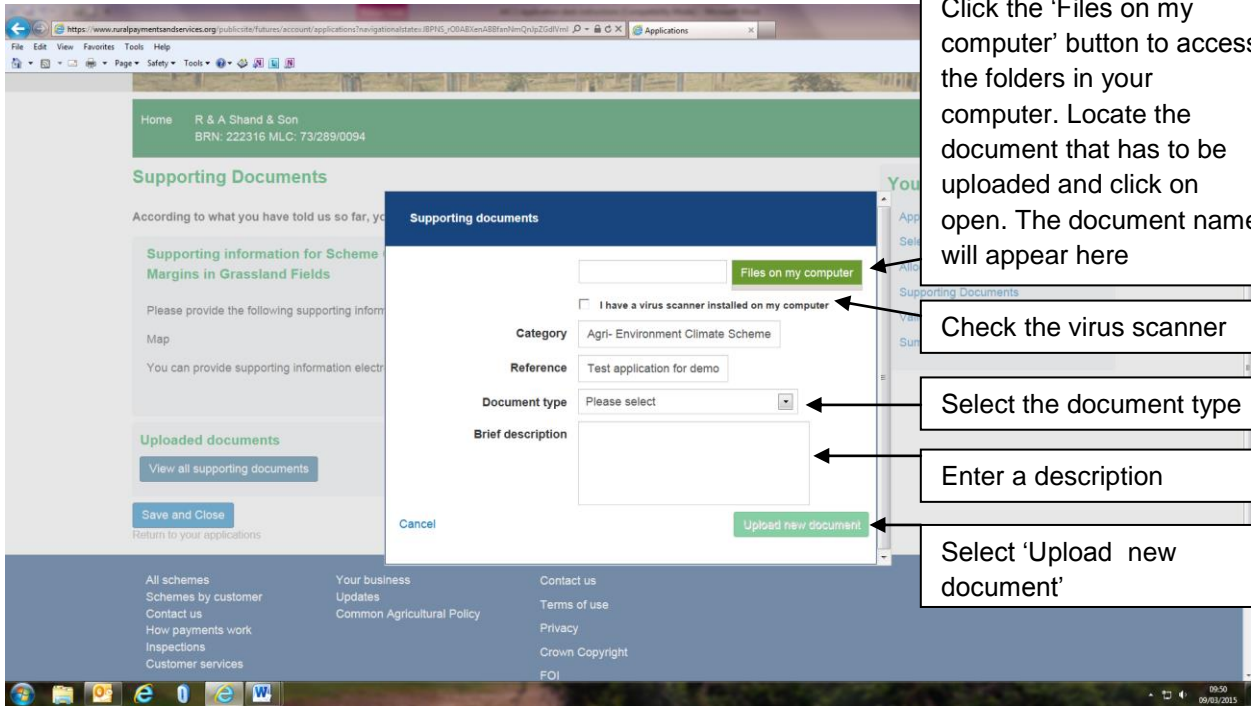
https://www.ruralpaymentsandservices.org/publicsite/futures/account/applications?navigationalstate=JBPNS_rO0ABXenA88fanNmQnJpZGdlVml
Applications

File Edit View Favorites Tools Help

Page Safety Tools

Home R & A Shand & Son
BRN: 222316 MLC: 73/289/0094

Supporting Documents

According to what you have told us so far, yo

Supporting information for Scheme
Margins in Grassland Fields

Please provide the following supporting inform

Map

You can provide supporting information electr

Uploaded documents

View all supporting documents

Save and Close
Return to your applications

You
App
Sele
Allo
Supporting Documents
Vie
Sum

Supporting documents

Files on my computer

I have a virus scanner installed on my computer

Category Agri- Environment Climate Scheme

Reference Test application for demo

Document type Please select

Brief description

Cancel

Upload new document

Click the 'Files on my computer' button to access the folders in your computer. Locate the document that has to be uploaded and click on open. The document name will appear here

Check the virus scanner

Select the document type

Enter a description

Select 'Upload new document'

All schemes
Schemes by customer
Contact us
How payments work
Inspections
Customer services

Your business
Updates
Common Agricultural Policy

Contact us
Terms of use
Privacy
Crown Copyright
FOI

09:50
09/03/2015